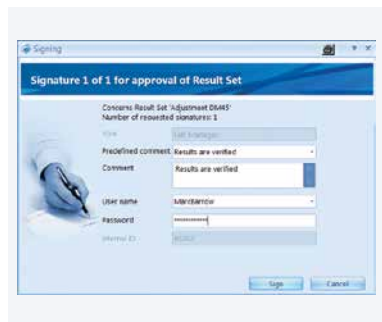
Signing

Signature 1 of 1 for approval of Result Set

Concerns Result Set 'Adjustment DM45'
Number of requested signatures: 1

Role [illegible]

Predefined comment Results are verified

Comment Results are verified

User name MarcBarrow

Password ••••••••••••

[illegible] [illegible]

Sign Cancel